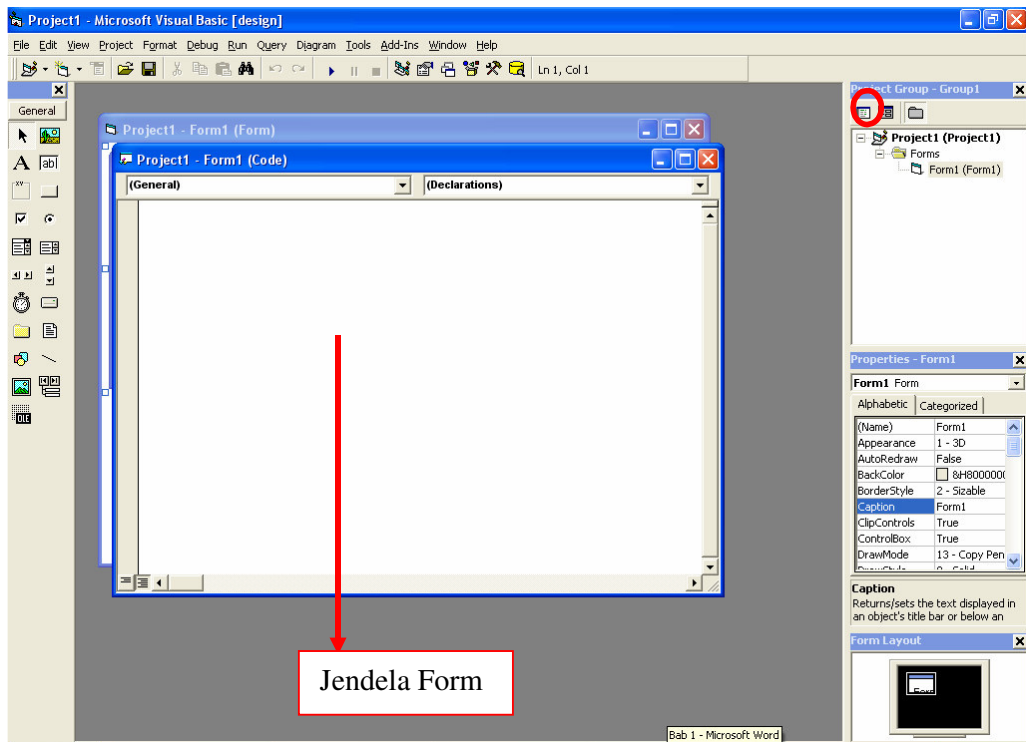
Project1 - Microsoft Visual Basic [design]

File Edit View Project Format Debug Run Query Diagram Tools Add-Ins Window Help

Ln 1, Col 1

General

Project1 - Form1 (Form)

Project1 - Form1 (Code)

(General)

(Declarations)

Jendela Form

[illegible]ect Group - Group1

Project1 (Project1)

Forms

Form1 (Form1)

Properties - Form1

Form1 Form

Alphabetic | Categorized

| | |
|---|---|
| (Name) | Form1 |
| Appearance | 1 - 3D |
| AutoRedraw | False |
| BackColor | &H800000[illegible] |
| BorderStyle | 2 - Sizable |
| Caption | Form1 |
| ClipControls | True |
| ControlBox | True |
| DrawMode | 13 - Copy Pen |

Caption
Returns/sets the text displayed in an object's title bar or below an

Form Layout

Bab 1 - Microsoft Word